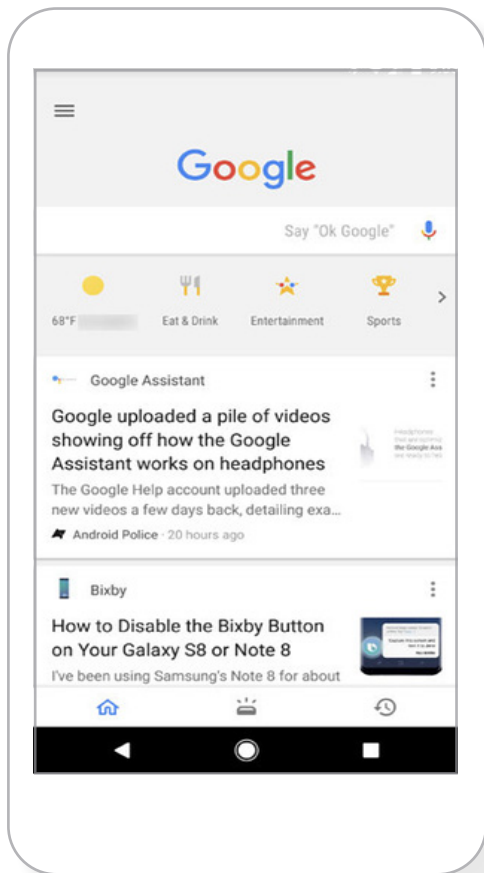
Google

Say "Ok Google"

68°F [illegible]

Eat & Drink

Entertainment

Sports

Google Assistant

Google uploaded a pile of videos showing off how the Google Assistant works on headphones

The Google Help account uploaded three new videos a few days back, detailing exa...

Android Police · 20 hours ago

Bixby

How to Disable the Bixby Button on Your Galaxy S8 or Note 8

I've been using Samsung's Note 8 for about